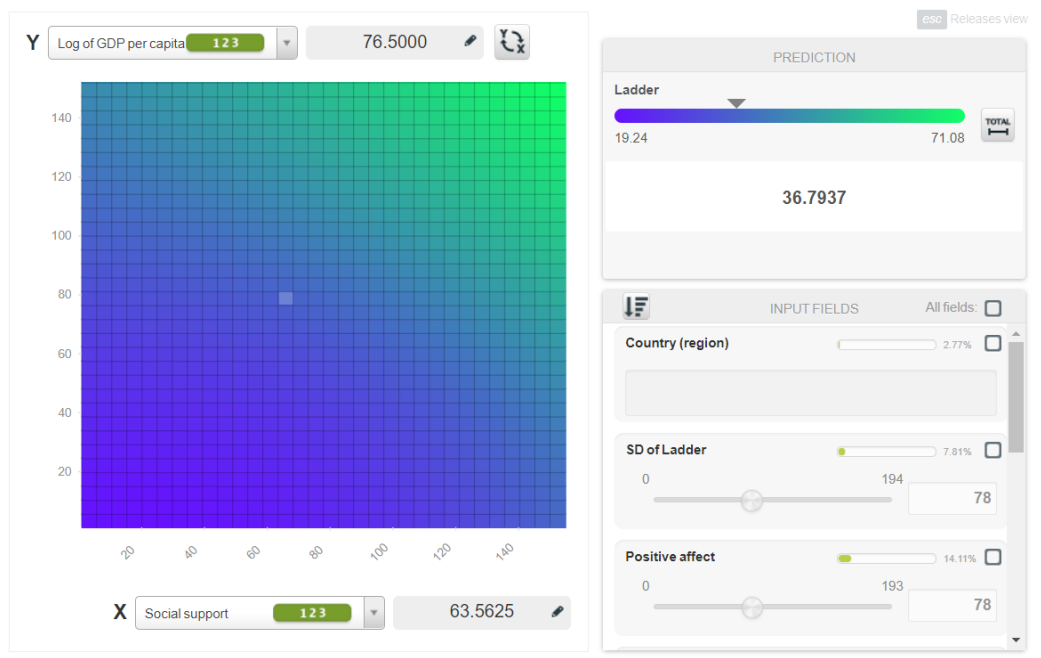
esc Releases view

Y Log of GDP per capita 123 76.5000

140
120
100
80
60
40
20

20 40 60 80 100 120 140

X Social support 123 63.5625

PREDICTION

Ladder

19.24 71.08

TOTAL

36.7937

INPUT FIELDS All fields:

Country (region) 2.77%

SD of Ladder 7.81%

0 194

78

Positive affect 14.11%

0 193

78